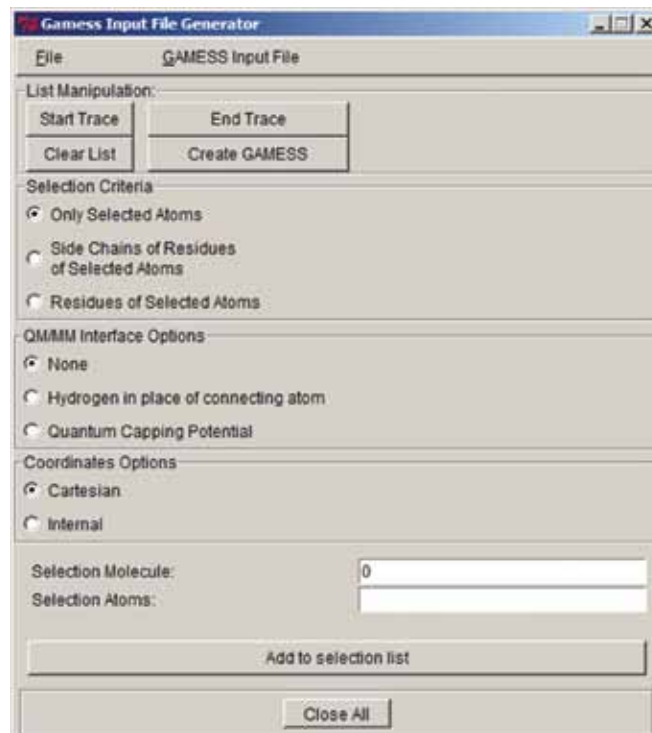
Gamess Input File Generator

File GAMESS Input File

List Manipulation:

Start Trace End Trace

Clear List Create GAMESS

Selection Criteria

Only Selected Atoms

Side Chains of Residues of Selected Atoms

Residues of Selected Atoms

QM/MM Interface Options

None

Hydrogen in place of connecting atom

Quantum Capping Potential

Coordinates Options

Cartesian

Internal

Selection Molecule: 0

Selection Atoms:

Add to selection list

Close All